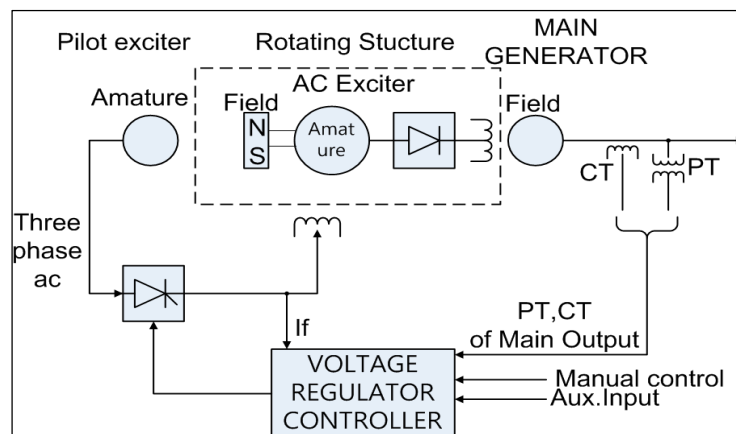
Pilot exciter

Rotating Stucture

MAIN GENERATOR

AC Exciter

Amature

Field

N

S

Amat ure

Field

CT

PT

Three phase ac

PT,CT of Main Output

If

VOLTAGE REGULATOR CONTROLLER

Manual control

Aux.Input